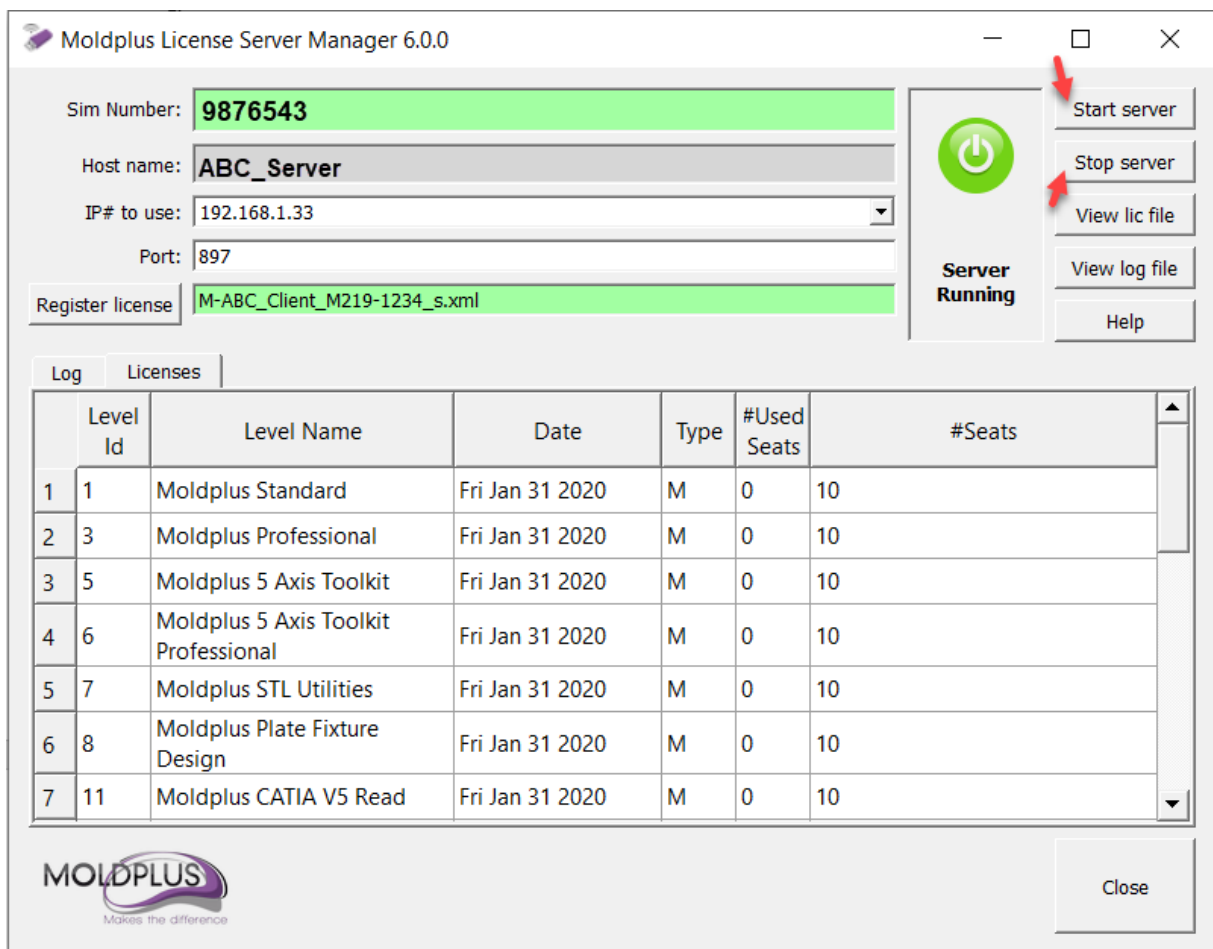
Moldplus License Server Manager 6.0.0

Sim Number: 9876543

Host name: ABC_Server

IP# to use: 192.168.1.33

Port: 897

Register license M-ABC_Client_M219-1234_s.xml

Server Running

Start server
Stop server
View lic file
View log file
Help

Log Licenses

| | Level Id | Level Name | Date | Type | #Used Seats | #Seats |
|---|---|---|---|---|---|---|
| 1 | 1 | Moldplus Standard | Fri Jan 31 2020 | M | 0 | 10 |
| 2 | 3 | Moldplus Professional | Fri Jan 31 2020 | M | 0 | 10 |
| 3 | 5 | Moldplus 5 Axis Toolkit | Fri Jan 31 2020 | M | 0 | 10 |
| 4 | 6 | Moldplus 5 Axis Toolkit Professional | Fri Jan 31 2020 | M | 0 | 10 |
| 5 | 7 | Moldplus STL Utilities | Fri Jan 31 2020 | M | 0 | 10 |
| 6 | 8 | Moldplus Plate Fixture Design | Fri Jan 31 2020 | M | 0 | 10 |
| 7 | 11 | Moldplus CATIA V5 Read | Fri Jan 31 2020 | M | 0 | 10 |

MOLDPLUS
Makes the difference

Close